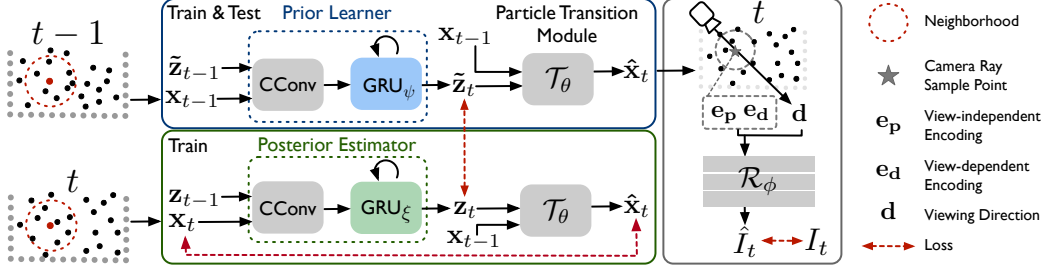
$t-1$

Train & Test

Prior Learner

$\tilde{\mathbf{z}}_{t-1}$

$\mathbf{x}_{t-1}$

CConv

$\text{GRU}_\psi$

$\tilde{\mathbf{z}}_t$

$\mathbf{x}_{t-1}$

Particle Transition Module

$\mathcal{T}_\theta$

$\hat{\mathbf{x}}_t$

$t$

$\mathbf{e_p}$ $\mathbf{e_d}$

$\mathbf{d}$

Train

Posterior Estimator

$t$

$\mathbf{z}_{t-1}$

$\mathbf{x}_t$

CConv

$\text{GRU}_\xi$

$\mathbf{z}_t$

$\mathbf{x}_{t-1}$

$\mathcal{T}_\theta$

$\hat{\mathbf{x}}_t$

$\mathcal{R}_\phi$

$\hat{I}_t$

$I_t$

Neighborhood

Camera Ray Sample Point

$\mathbf{e_p}$ View-independent Encoding

$\mathbf{e_d}$ View-dependent Encoding

$\mathbf{d}$ Viewing Direction

Loss